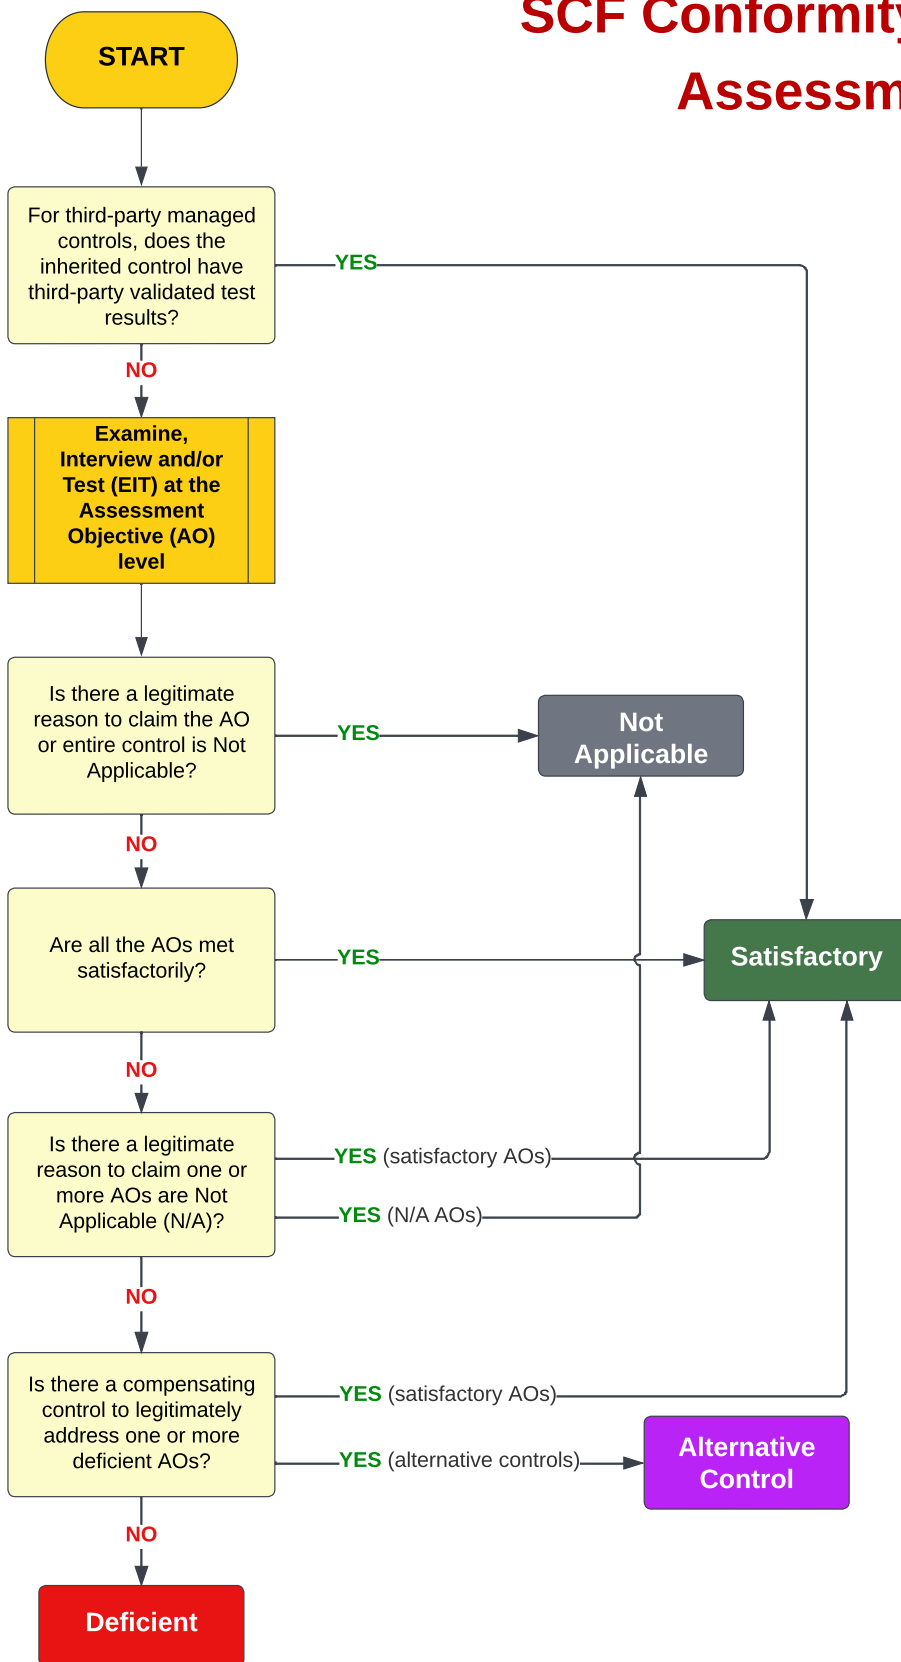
SCF Conformity

Assessm

START

For third-party managed controls, does the inherited control have third-party validated test results?

YES

NO

Examine, Interview and/or Test (EIT) at the Assessment Objective (AO) level

Is there a legitimate reason to claim the AO or entire control is Not Applicable?

YES

Not Applicable

NO

Are all the AOs met satisfactorily?

YES

Satisfactory

NO

Is there a legitimate reason to claim one or more AOs are Not Applicable (N/A)?

YES (satisfactory AOs)

YES (N/A AOs)

NO

Is there a compensating control to legitimately address one or more deficient AOs?

YES (satisfactory AOs)

YES (alternative controls)

Alternative Control

NO

Deficient